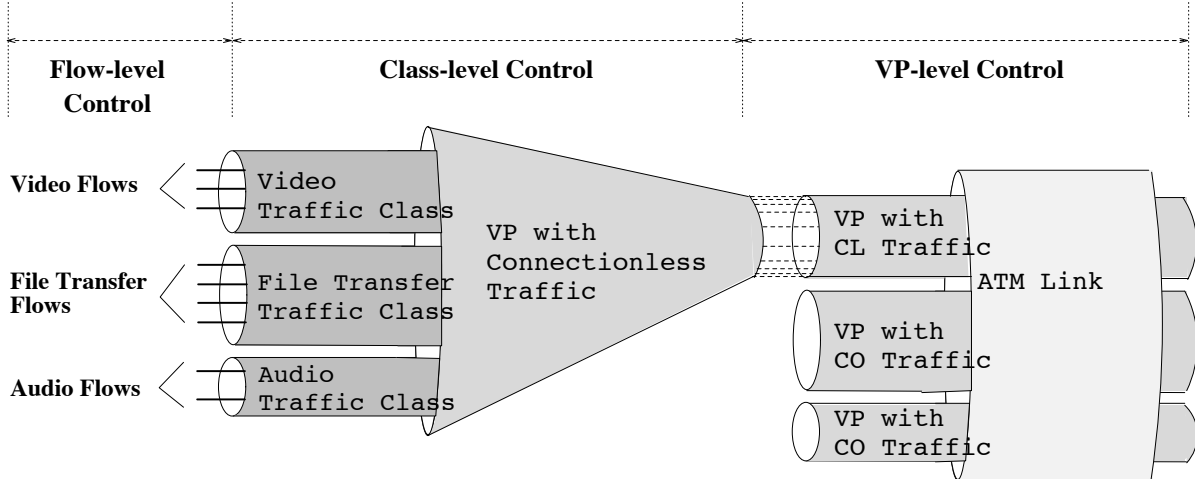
Flow-level Control

Class-level Control

VP-level Control

Video Flows

Video Traffic Class

File Transfer Flows

File Transfer Traffic Class

Audio Flows

Audio Traffic Class

VP with Connectionless Traffic

VP with CL Traffic

ATM Link

VP with CO Traffic

VP with CO Traffic